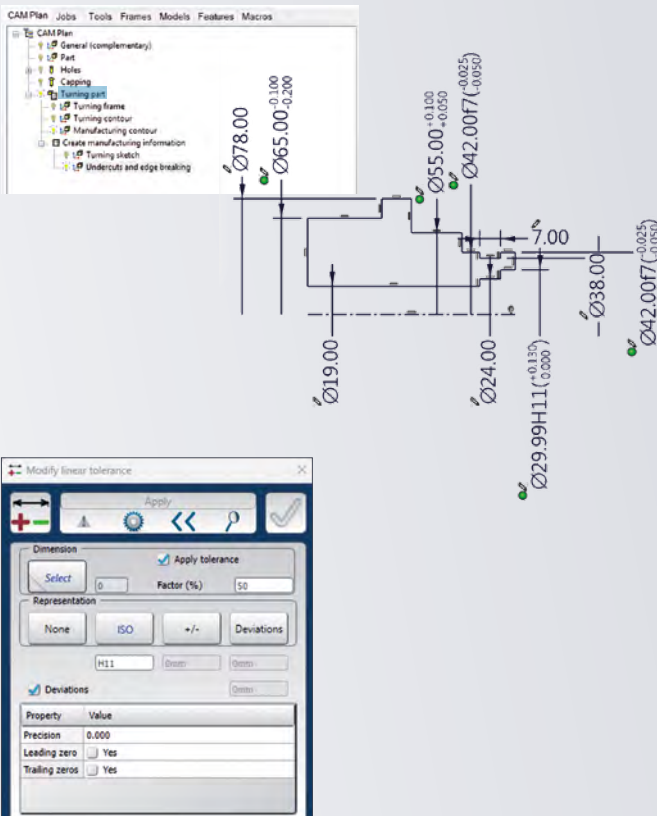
CAM Plan Jobs Tools Frames Models Features Macros

CAM Plan
General (complementary)
Part
Holes
Capping
Turning part
Turning frame
Turning contour
Manufacturing contour
Create manufacturing information
Turning sketch
Undercuts and edge breaking

$\varnothing 78.00$

$\varnothing 65.00^{-0.100}_{-0.200}$

$\varnothing 55.00^{+0.100}_{+0.050}$

$\varnothing 42.00f7(^{-0.025}_{-0.050})$

7.00

$\varnothing 38.00$

$\varnothing 42.00f7(^{-0.025}_{-0.050})$

$\varnothing 19.00$

$\varnothing 24.00$

$\varnothing 29.99H11(^{+0.130}_{0.000})$

Modify linear tolerance

Apply

Dimension

Apply tolerance

Select

0

Factor (%)

50

Representation

None

ISO

+/-

Deviations

H11

0mm

0mm

Deviations

0mm

| Property | Value |
|---|---|
| Precision | 0.000 |
| Leading zero | Yes |
| Trailing zeros | Yes |